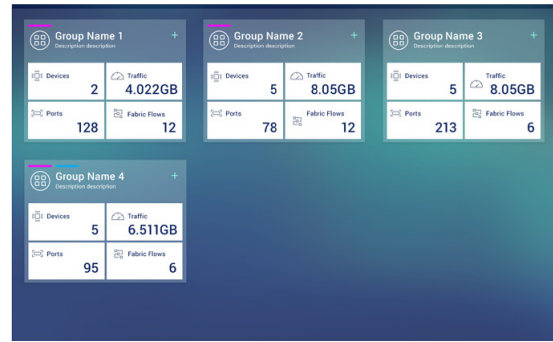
Group Name 1
Description description
+

Devices
2

Traffic
4.022GB

Ports
128

Fabric Flows
12

Group Name 2
Description description
+

Devices
5

Traffic
8.05GB

Ports
78

Fabric Flows
12

Group Name 3
Description description
+

Devices
5

Traffic
8.05GB

Ports
213

Fabric Flows
6

Group Name 4
Description description
+

Devices
5

Traffic
6.511GB

Ports
95

Fabric Flows
6